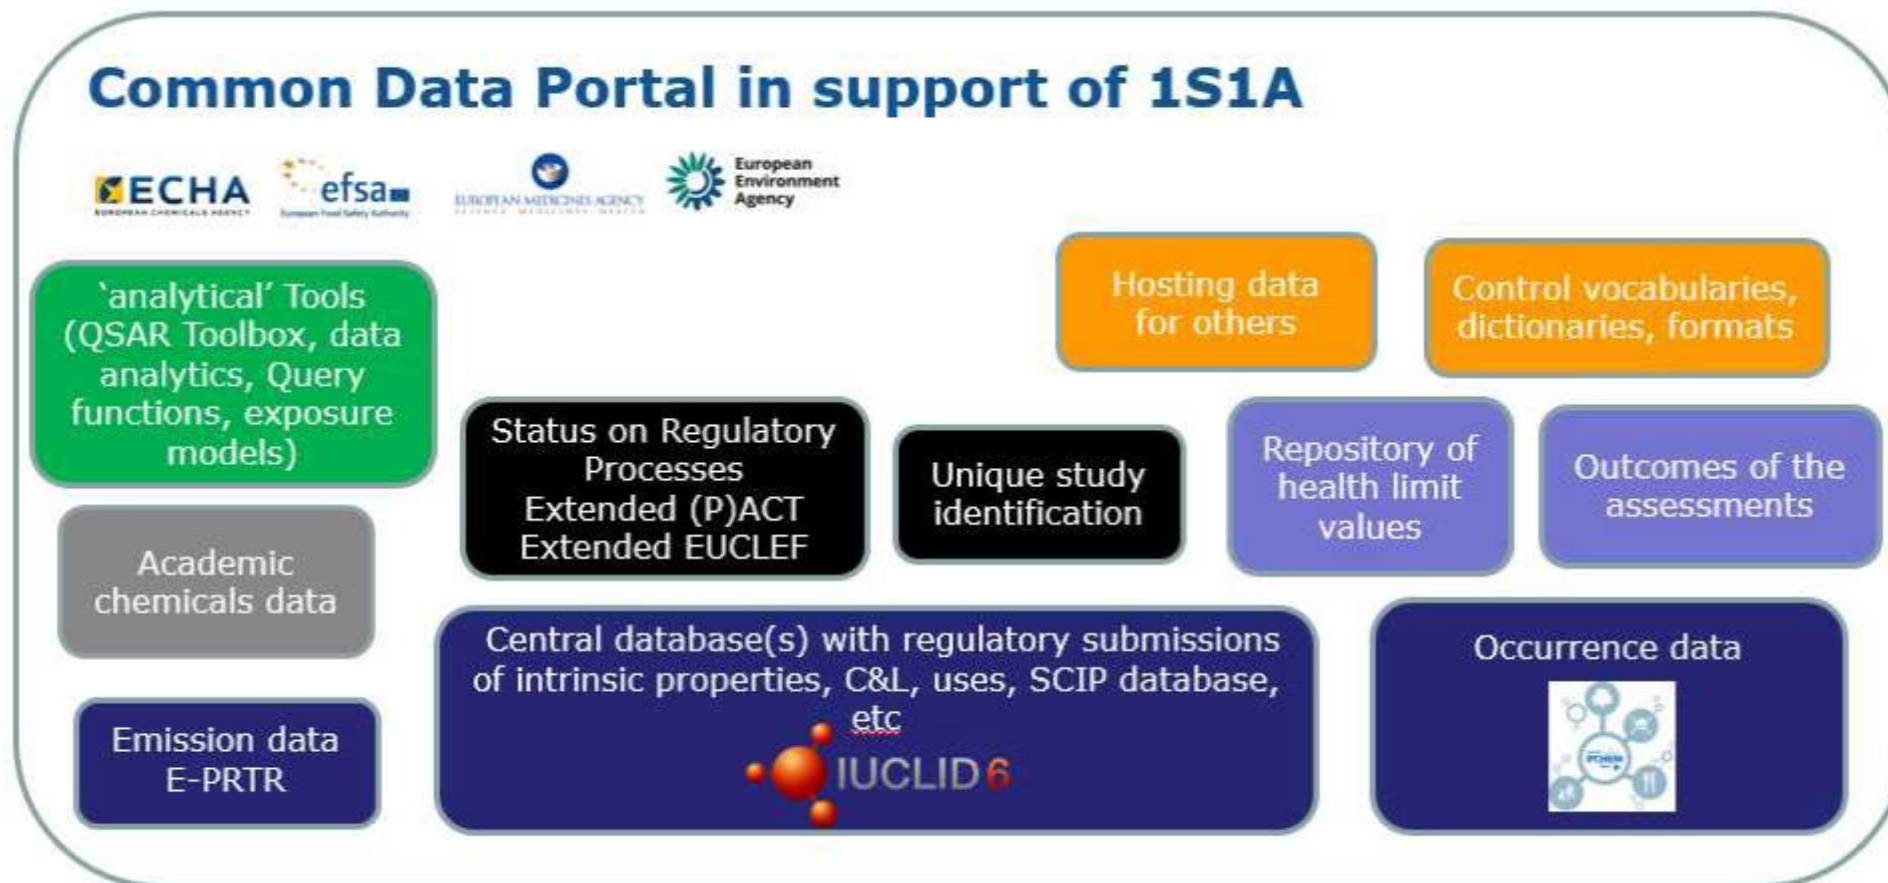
Common Data Portal in support of 1S1A

ECHA EUROPEAN CHEMICALS AGENCY

efsa European Food Safety Authority

EUROPEAN MEDICINES AGENCY

European Environment Agency

'analytical' Tools (QSAR Toolbox, data analytics, Query functions, exposure models)

Hosting data for others

Control vocabularies, dictionaries, formats

Status on Regulatory Processes Extended (P)ACT Extended EUCLEF

Unique study identification

Repository of health limit values

Outcomes of the assessments

Academic chemicals data

Central database(s) with regulatory submissions of intrinsic properties, C&L, uses, SCIP database, etc

IUCLID 6

Occurrence data

Emission data E-PRTR